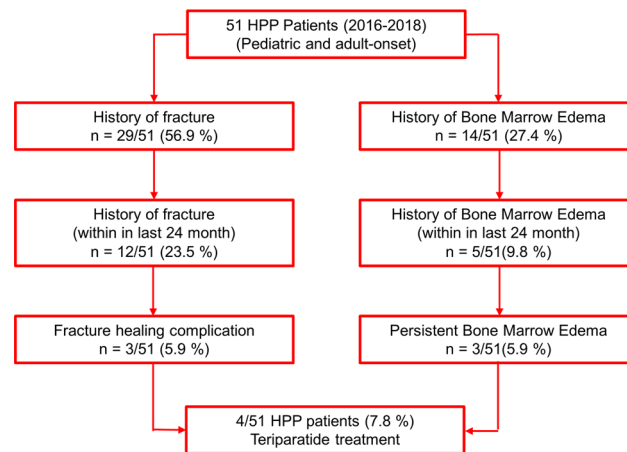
51 HPP Patients (2016-2018)
(Pediatric and adult-onset)

History of fracture
n = 29/51 (56.9 %)

History of Bone Marrow Edema
n = 14/51 (27.4 %)

History of fracture
(within in last 24 month)
n = 12/51 (23.5 %)

History of Bone Marrow Edema
(within in last 24 month)
n = 5/51(9.8 %)

Fracture healing complication
n = 3/51 (5.9 %)

Persistent Bone Marrow Edema
n = 3/51(5.9 %)

4/51 HPP patients (7.8 %)
Teriparatide treatment